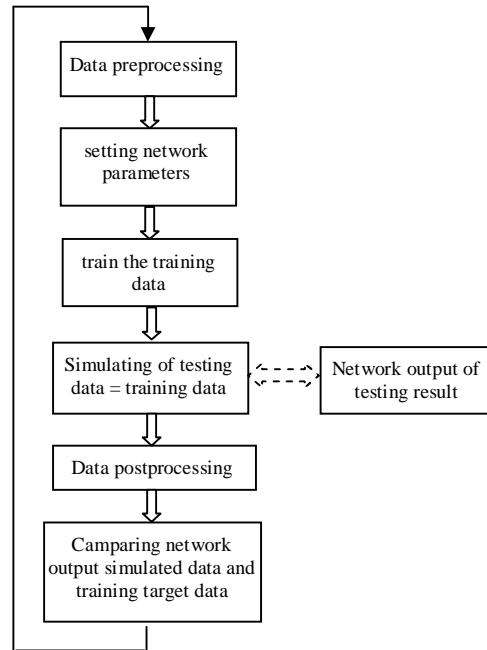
Data preprocessing

setting network parameters

train the training data

Simulating of testing data = training data

Network output of testing result

Data postprocessing

Camparing network output simulated data and training target data